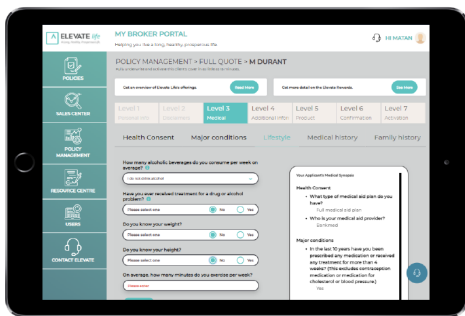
ELEVATE life

MY BROKER PORTAL

Helping you live a long, healthy, prosperous life

HI MATAN

POLICIES

SALES CENTER

POLICY MANAGEMENT

RESOURCE CENTRE

USERS

CONTACT ELEVATE

POLICY MANAGEMENT > FULL QUOTE > M DURANT

Get an overview of Elevate Life's offerings. Read Here

Get more detail on the Elevate Rewards. Read Here

Level 1
Level 2
Level 3 Medical
Level 4 Medical
Level 5 Product
Level 6 Confirmation
Level 7 Activation

Health Consent
Major conditions
Lifestyle
Medical history
Family history

How many alcoholic beverages do you consume per week on average?

Have you ever received treatment for a drug or alcohol problem?

Please select one
No
Yes

Do you know your weight?

Please select one
No
Yes

Do you know your height?

Please select one
No
Yes

On average, how many minutes do you exercise per week?

Your Applicant's Medical Synopsis

Health Consent

What type of medical aid plan do you have?
Full medical aid plan

Who is your medical aid provider?
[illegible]

Major conditions

In the last 10 years have you been prescribed any medication or received any treatment for more than 4 weeks? (This excludes contraception medication or medication for cholesterol or blood pressure)
Yes